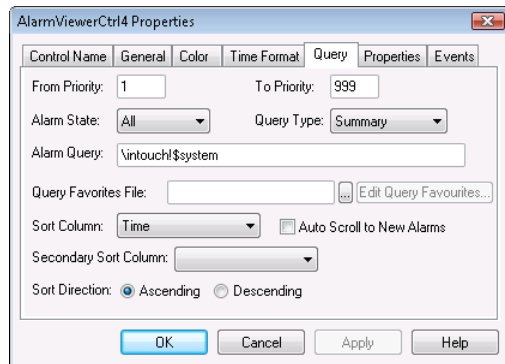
AlarmViewerCtrl4 Properties

Control Name | General | Color | Time Format | Query | Properties | Events

From Priority: 1
To Priority: 999

Alarm State: All
Query Type: Summary

Alarm Query: \intouch!$system

Query Favorites File:
...
Edit Query Favourites...

Sort Column: Time
Auto Scroll to New Alarms

Secondary Sort Column:

Sort Direction: Ascending Descending

OK
Cancel
Apply
Help